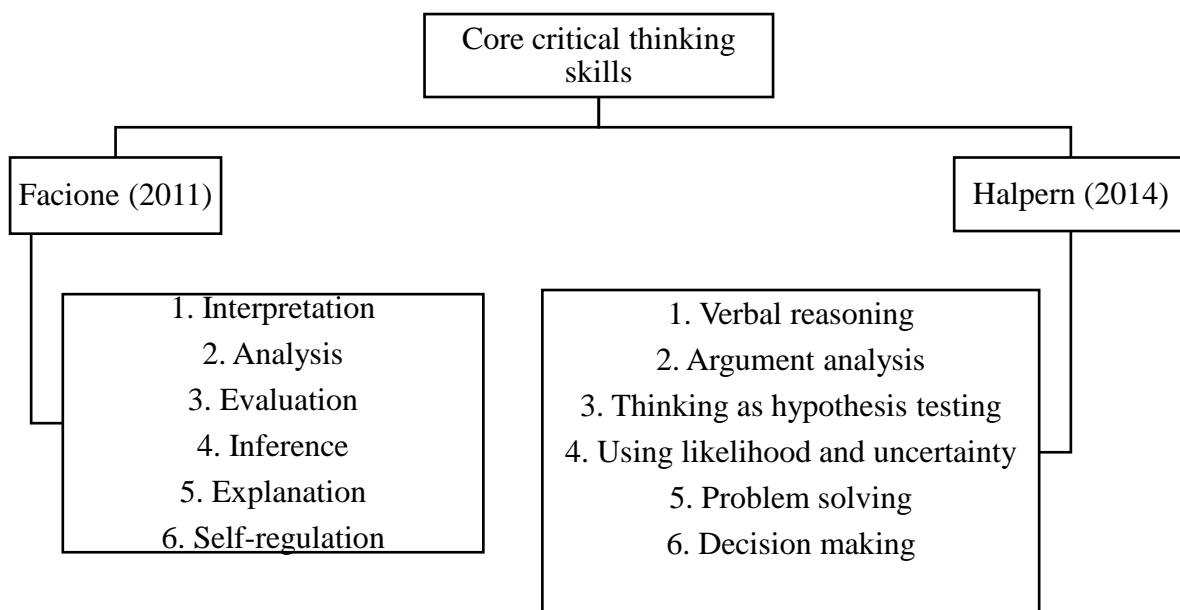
Core critical thinking skills

Facione (2011)

Halpern (2014)

1. Interpretation
2. Analysis
3. Evaluation
4. Inference
5. Explanation
6. Self-regulation

1. Verbal reasoning
2. Argument analysis
3. Thinking as hypothesis testing
4. Using likelihood and uncertainty
5. Problem solving
6. Decision making